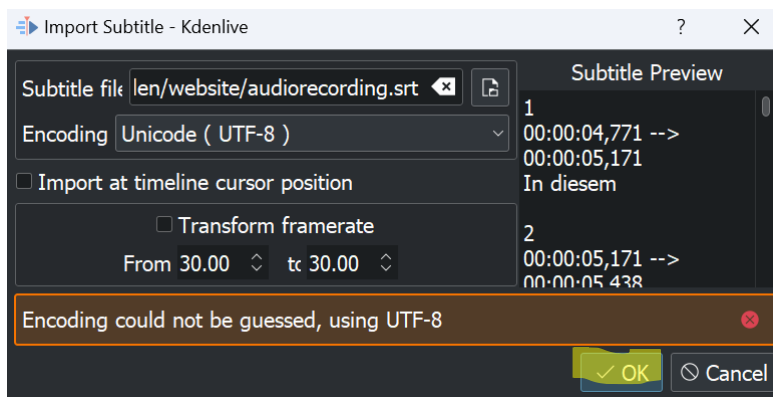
Import Subtitle - Kdenlive

?

Subtitle file len/website/audiorecording.srt

Encoding Unicode ( UTF-8 )

Import at timeline cursor position

Transform framerate

From 30.00 to 30.00

Subtitle Preview

1
00:00:04,771 -->
00:00:05,171
In diesem

2
00:00:05,171 -->
00:00:05,438

Encoding could not be guessed, using UTF-8

OK

Cancel